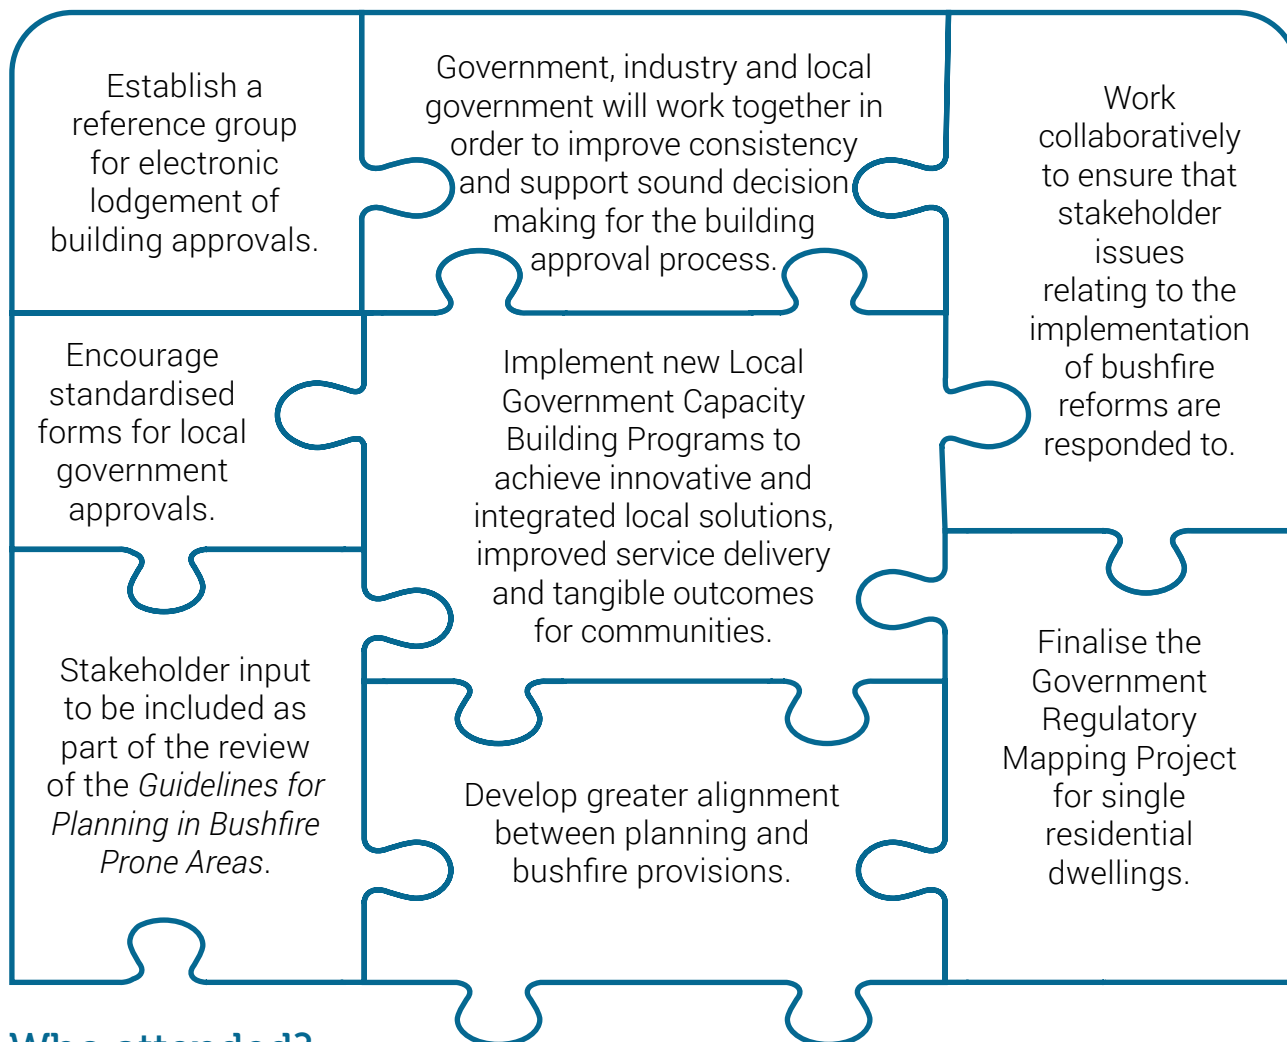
Establish a reference group for electronic lodgement of building approvals.

Government, industry and local government will work together in order to improve consistency and support sound decision making for the building approval process.

Work collaboratively to ensure that stakeholder issues relating to the implementation of bushfire reforms are responded to.

Encourage standardised forms for local government approvals.

Implement new Local Government Capacity Building Programs to achieve innovative and integrated local solutions, improved service delivery and tangible outcomes for communities.

Stakeholder input to be included as part of the review of the *Guidelines for Planning in Bushfire Prone Areas*.

Develop greater alignment between planning and bushfire provisions.

Finalise the Government Regulatory Mapping Project for single residential dwellings.

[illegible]